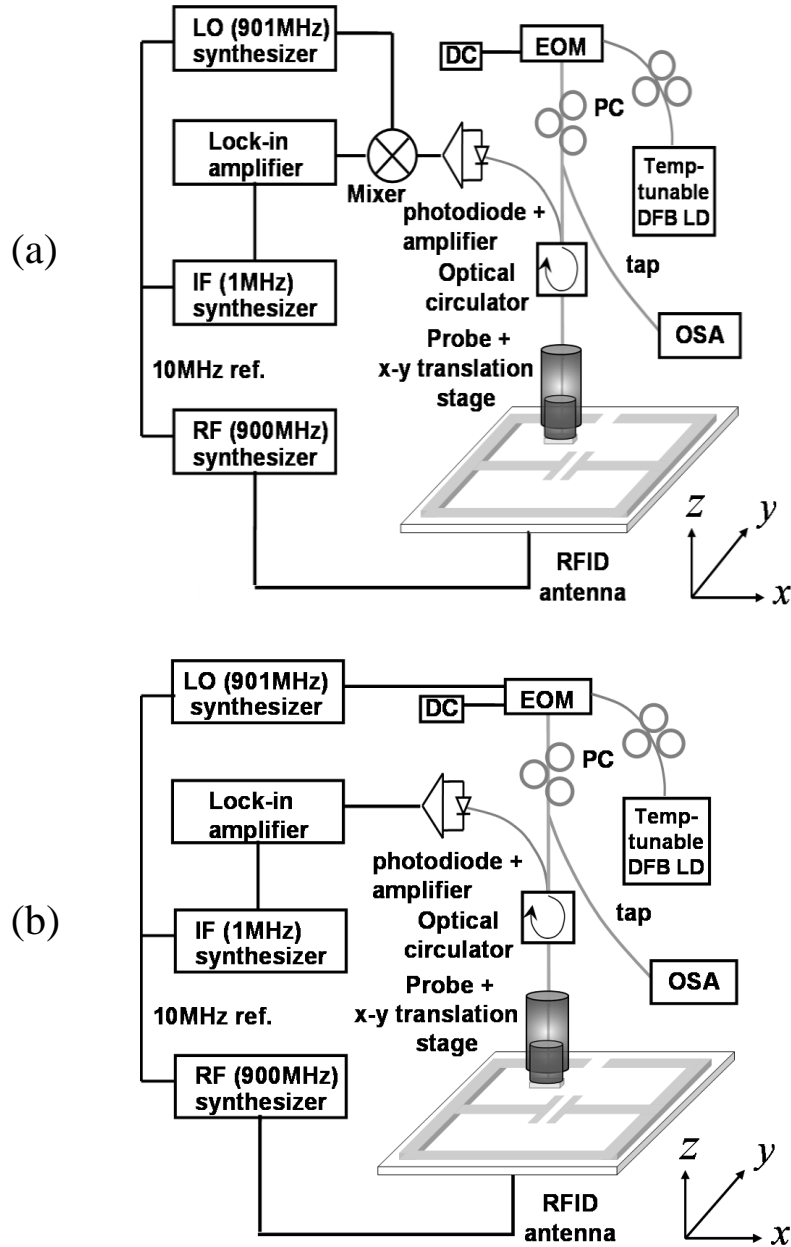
(a)

LO (901MHz) synthesizer

DC

EOM

PC

Lock-in amplifier

Mixer

Temp-tunable DFB LD

photodiode + amplifier

Optical circulator

tap

IF (1MHz) synthesizer

OSA

10MHz ref.

Probe + x-y translation stage

RF (900MHz) synthesizer

$z$

$y$

$x$

RFID antenna

(b)

LO (901MHz) synthesizer

DC

EOM

PC

Lock-in amplifier

Temp-tunable DFB LD

photodiode + amplifier

Optical circulator

tap

IF (1MHz) synthesizer

OSA

10MHz ref.

Probe + x-y translation stage

RF (900MHz) synthesizer

$z$

$y$

$x$

RFID antenna